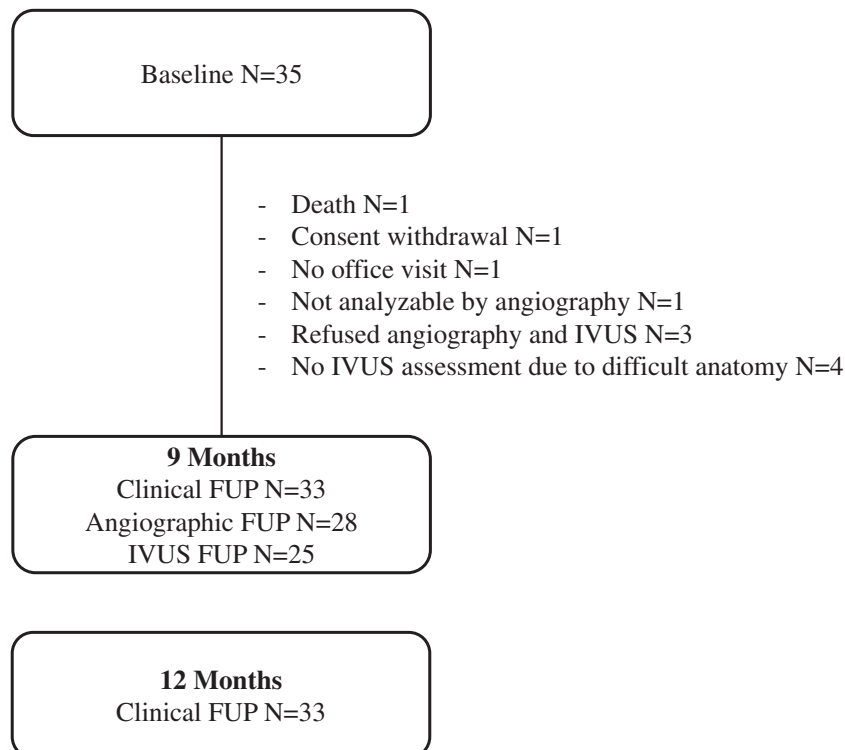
Baseline N=35

- Death N=1
- Consent withdrawal N=1
- No office visit N=1
- Not analyzable by angiography N=1
- Refused angiography and IVUS N=3
- No IVUS assessment due to difficult anatomy N=4

**9 Months**
Clinical FUP N=33
Angiographic FUP N=28
IVUS FUP N=25

**12 Months**
Clinical FUP N=33